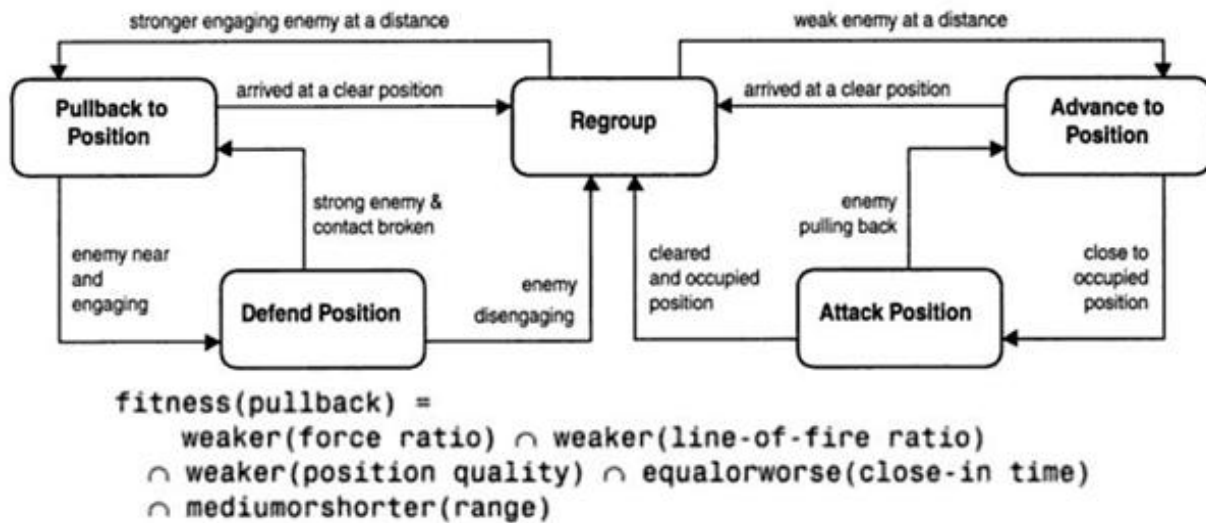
stronger engaging enemy at a distance

weak enemy at a distance

Pullback to Position

arrived at a clear position

Regroup

arrived at a clear position

Advance to Position

strong enemy & contact broken

enemy pulling back

enemy near and engaging

Defend Position

enemy disengaging

cleared and occupied position

Attack Position

close to occupied position

fitness(pullback) =
weaker(force ratio) $\cap$ weaker(line-of-fire ratio)
$\cap$ weaker(position quality) $\cap$ equalorworse(close-in time)
$\cap$ mediumorshorter(range)